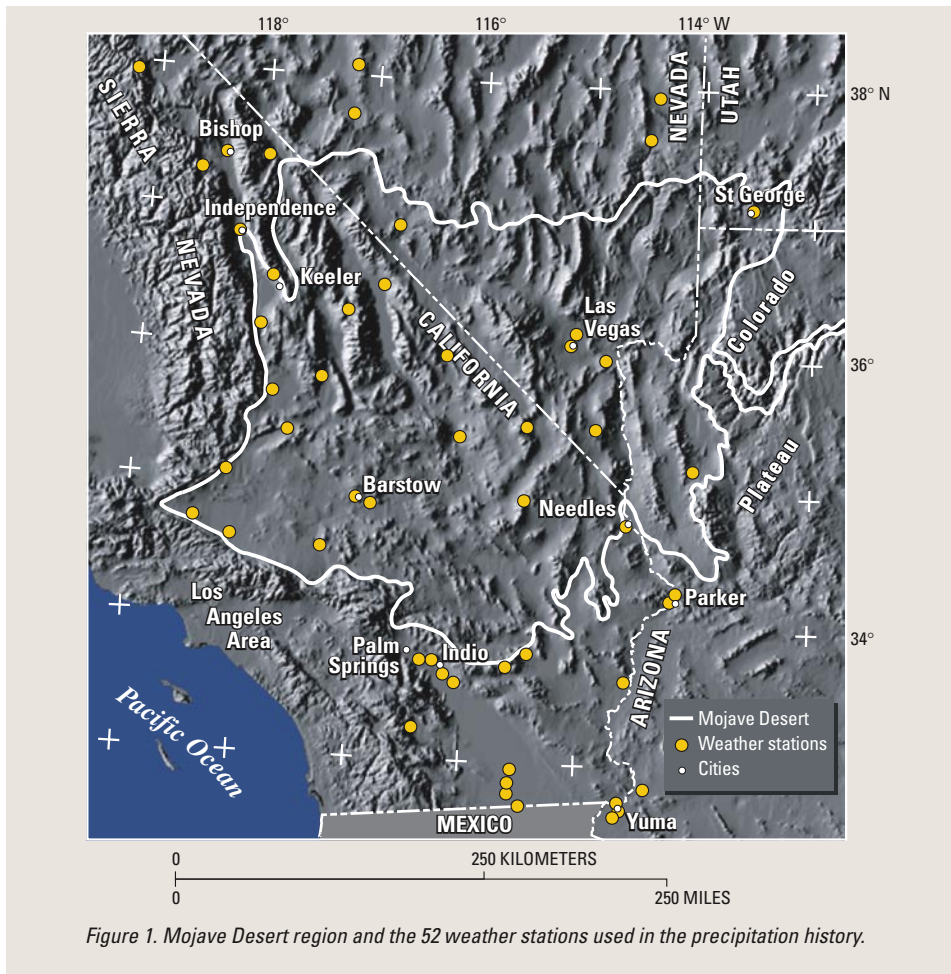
118°

116°

114° W

38° N

36°

34°

SIERRA

NEVADA

Bishop

Independence

Keeler

NEVADA

UTAH

St George

Las Vegas

CALIFORNIA

Colorado

Plateau

Barstow

Needles

Los Angeles Area

Palm Springs

Indio

Parker

ARIZONA

Pacific Ocean

MEXICO

Yuma

Mojave Desert

Weather stations

Cities

0 250 KILOMETERS

0 250 MILES

*Figure 1. Mojave Desert region and the 52 weather stations used in the precipitation history.*